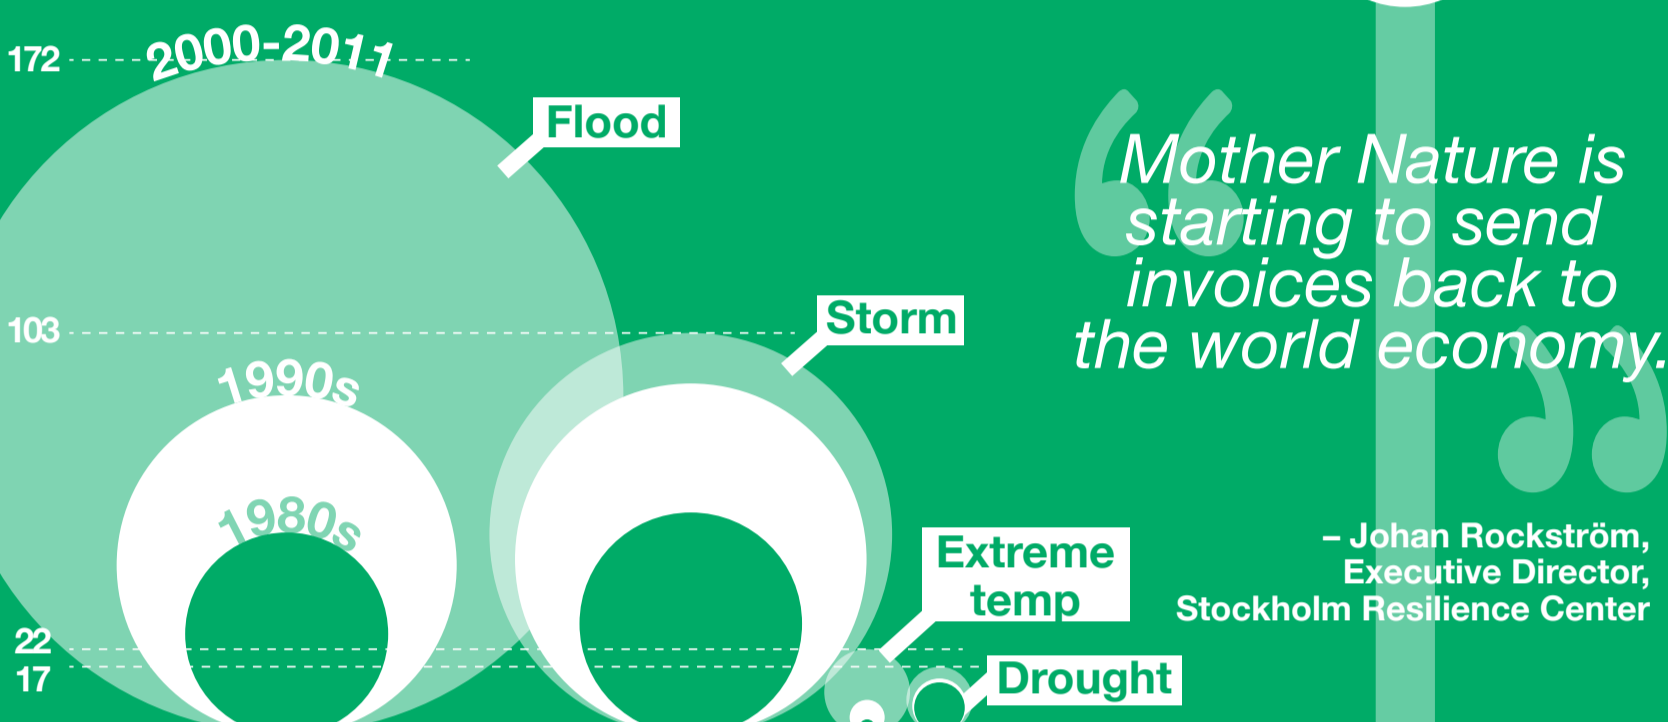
172
2000-2011
Flood
103
1990s
1980s
Storm
22
17
Extreme temp
Drought

“Mother Nature is starting to send invoices back to the world economy.”

– Johan Rockström, Executive Director, Stockholm Resilience Center